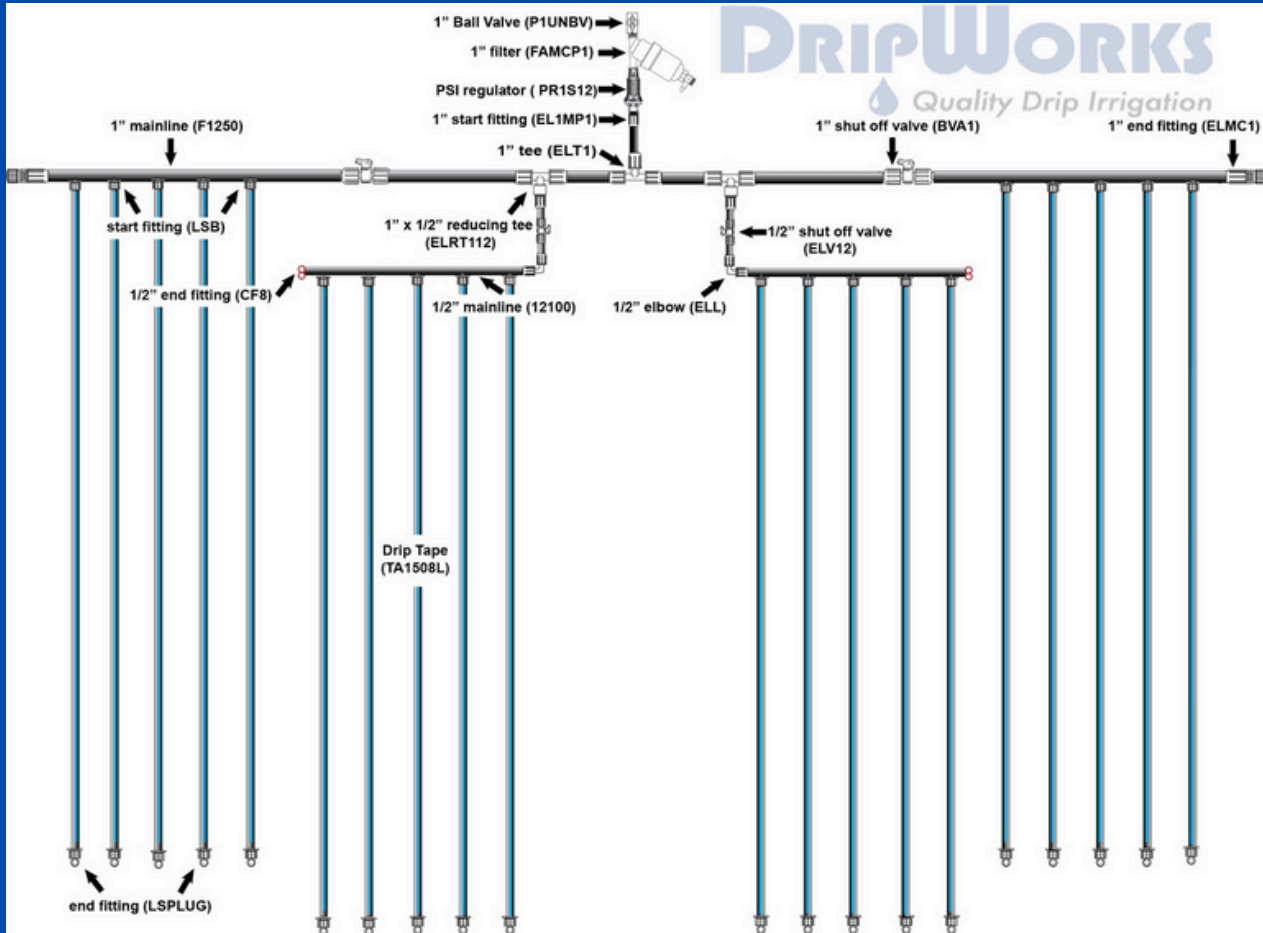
DripWorks
Quality Drip Irrigation

1" Ball Valve (P1UNBV)
1" filter (FAMCP1)
PSI regulator ( PR1S12)
1" start fitting (EL1MP1)
1" tee (ELT1)

1" mainline (F1250)
1" shut off valve (BVA1)
1" end fitting (ELMC1)

start fitting (LSB)
1" x 1/2" reducing tee (ELRT112)
1/2" shut off valve (ELV12)
1/2" end fitting (CF8)
1/2" mainline (12100)
1/2" elbow (ELL)

Drip Tape (TA1508L)

end fitting (LSPLUG)